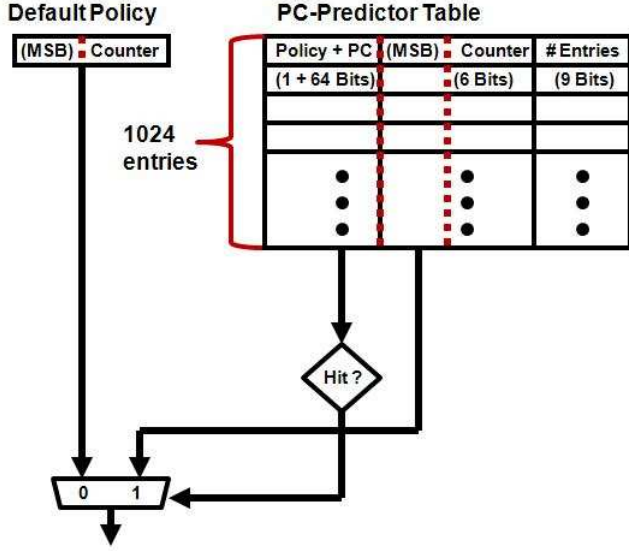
Default Policy

(MSB) Counter

PC-Predictor Table

| Policy + PC | (MSB) | Counter | # Entries |
|---|---|---|---|
| (1 + 64 Bits) | | (6 Bits) | (9 Bits) |
| | | | |
| | | | |
| • • • | | • • • | • • • |

1024 entries

Hit ?

0 1